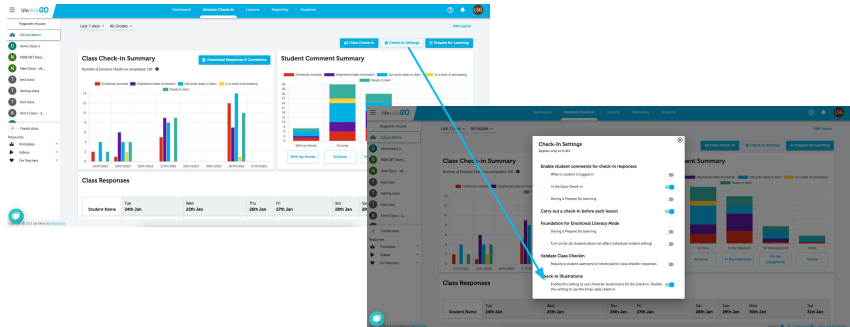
lifeskillsGO

Dashboard | Emotional Check-in | Lessons | Reporting | Students

LSG

Polygenetic Houses

School Admin

Demo class 1

NSW DET Gen...

New Class - at...

test class

testing class

test class

Kim's Class - 2...

+ Create class

Resources

Printables

Videos

For Teachers

Last 7 days | All Grades

Edit Layout

Class Check-in | Check-In Settings | Prepare for Learning

Class Check-In Summary

Download Responses & Comments

Number of Emotional Check-ins completed: 106

Emotional overload | Heightened state of emotion | Not quite ready to learn | In a state of processing | Ready to learn

Student Comment Summary

Emotional overload | Heightened state of emotion | Not quite ready to learn | In a state of processing | Ready to learn

With my friends | At home | At school

Class Responses

| Student Name | Tue 24th Jan | Wed 25th Jan | Thu 26th Jan | Fri 27th Jan | Sat 28th Jan | Sun 29th Jan |
|---|---|---|---|---|---|---|

Copyright © 2023 Life Skills GO | privacy policy

Check-In Settings

Applies only to K-4/4

Enable student comments for check-in responses

When a student is logged in

In the Class Check-in

During a Prepare for Learning

Carry out a check-in before each lesson

Foundation for Emotional Literacy Mode

During a Prepare for Learning

Turn in for all students (does not affect individual student setting)

Validate Class Checkin

Require student username or shortcode for class checkin responses

Check-in Illustrations

Enable this setting to use character illustrations for the check-in. Disable this setting to use the Emoji style check-in.

With my friends | At home | At school | For the playground | In the classroom